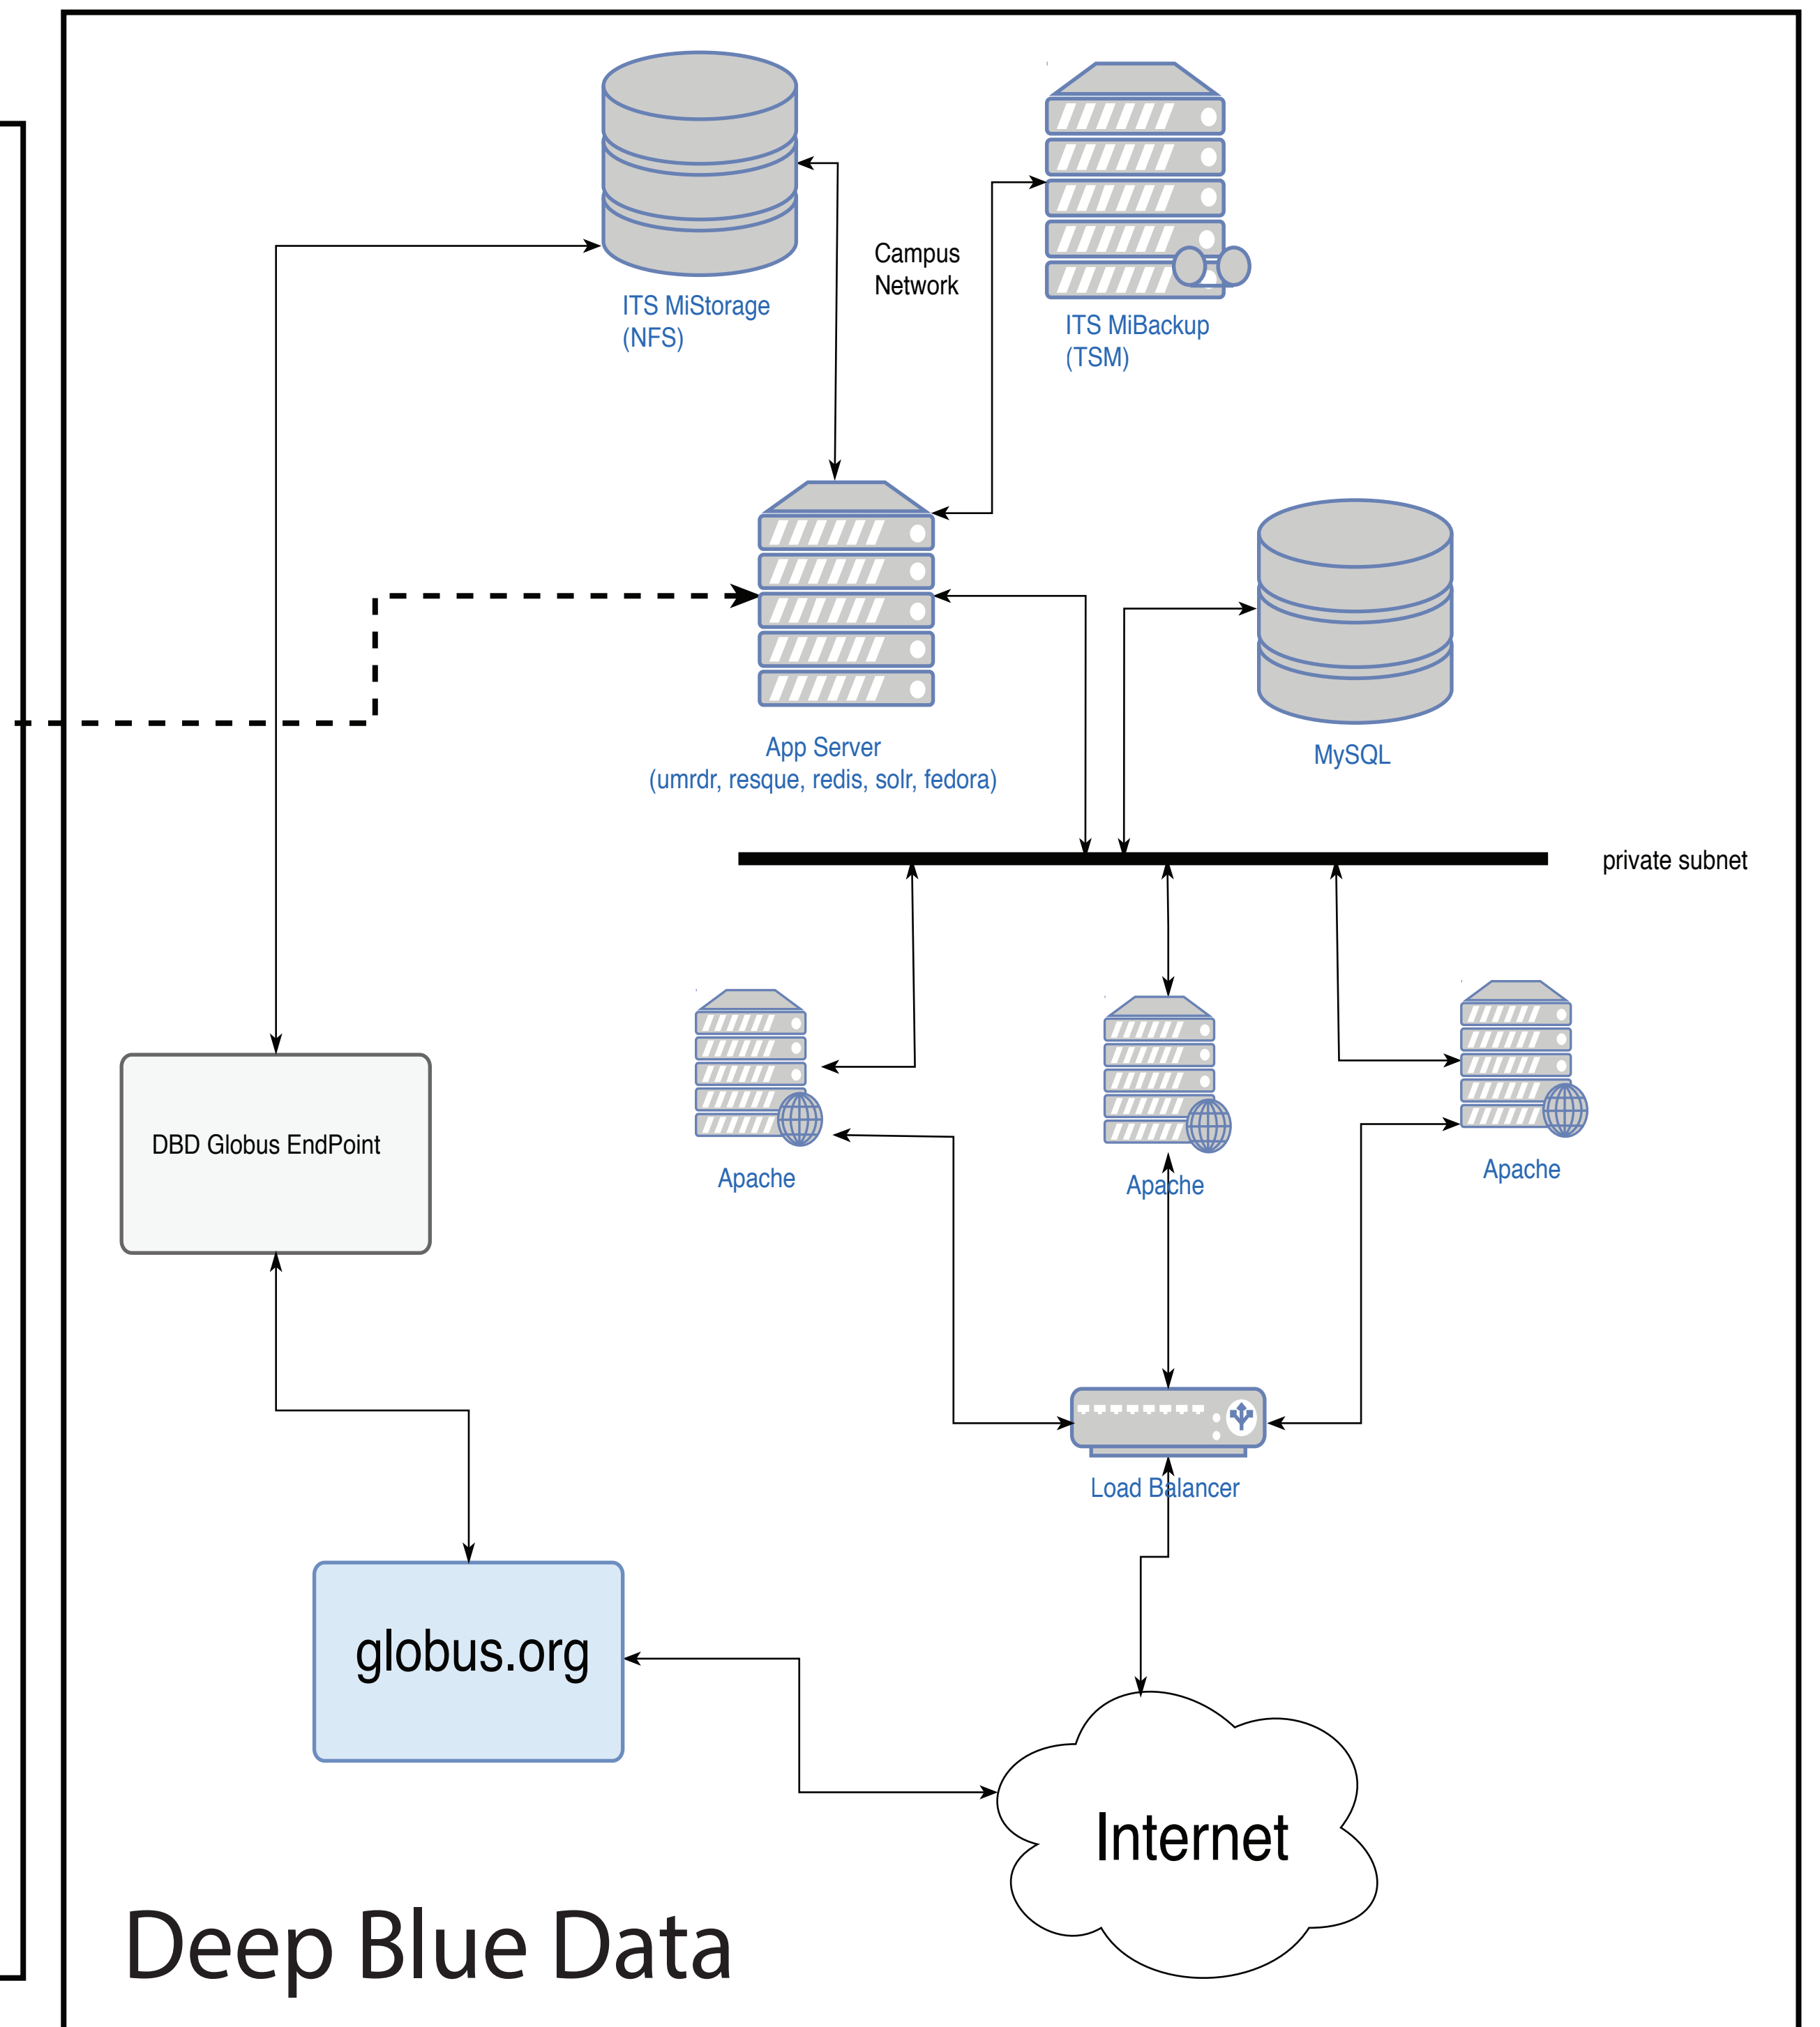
ITS MiStorage
(NFS)

Campus
Network

ITS MiBackup
(TSM)

App Server
(umrdr, resque, redis, solr, fedora)

MySQL

private subnet

DBD Globus EndPoint

Apache

Apache

Apache

Load Balancer

globus.org

Internet

Deep Blue Data